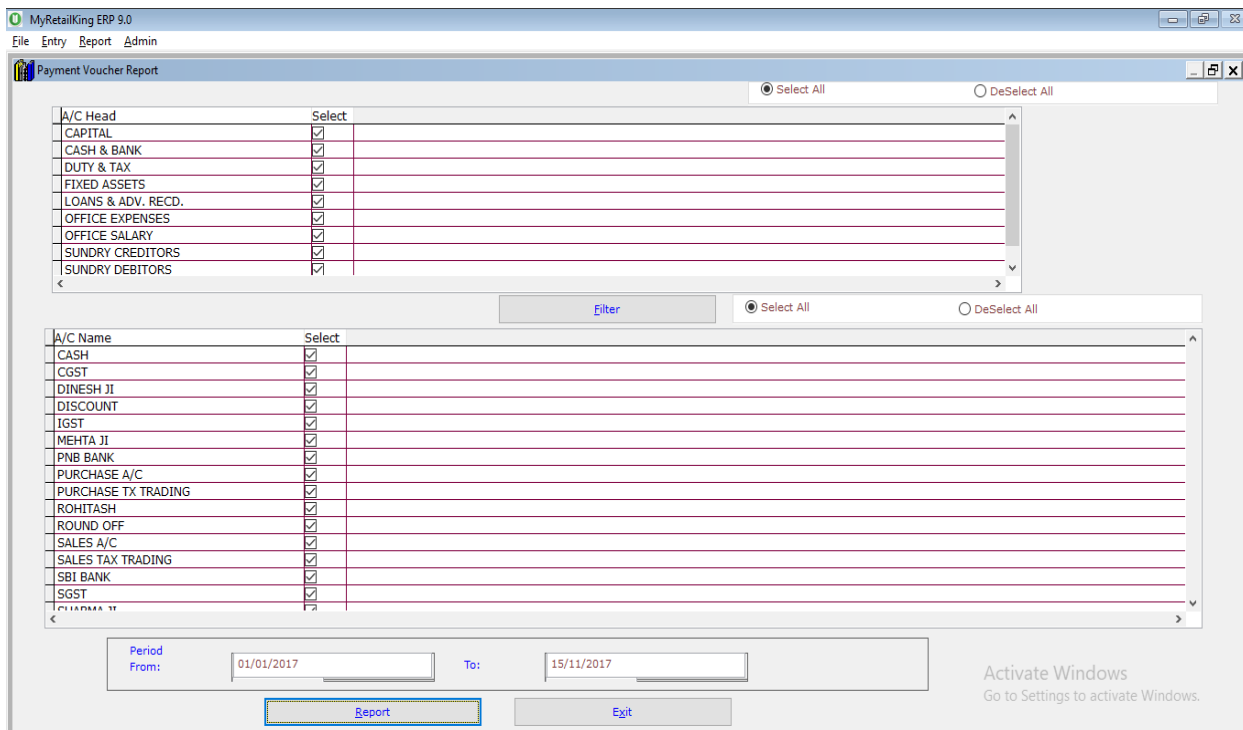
MyRetailKing ERP 9.0

File Entry Report Admin

Payment Voucher Report

Select All DeSelect All

| A/C Head | Select |
|---|---|
| CAPITAL | ☑ |
| CASH & BANK | ☑ |
| DUTY & TAX | ☑ |
| FIXED ASSETS | ☑ |
| LOANS & ADV. RECD. | ☑ |
| OFFICE EXPENSES | ☑ |
| OFFICE SALARY | ☑ |
| SUNDRY CREDITORS | ☑ |
| SUNDRY DEBITORS | ☑ |

Filter

Select All DeSelect All

| A/C Name | Select |
|---|---|
| CASH | ☑ |
| CGST | ☑ |
| DINESH JI | ☑ |
| DISCOUNT | ☑ |
| IGST | ☑ |
| MEHTA JI | ☑ |
| PNB BANK | ☑ |
| PURCHASE A/C | ☑ |
| PURCHASE TX TRADING | ☑ |
| ROHITASH | ☑ |
| ROUND OFF | ☑ |
| SALES A/C | ☑ |
| SALES TAX TRADING | ☑ |
| SBI BANK | ☑ |
| SGST | ☑ |
| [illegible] | ☑ |

Period
From: 01/01/2017 To: 15/11/2017

Report Exit

Activate Windows
Go to Settings to activate Windows.